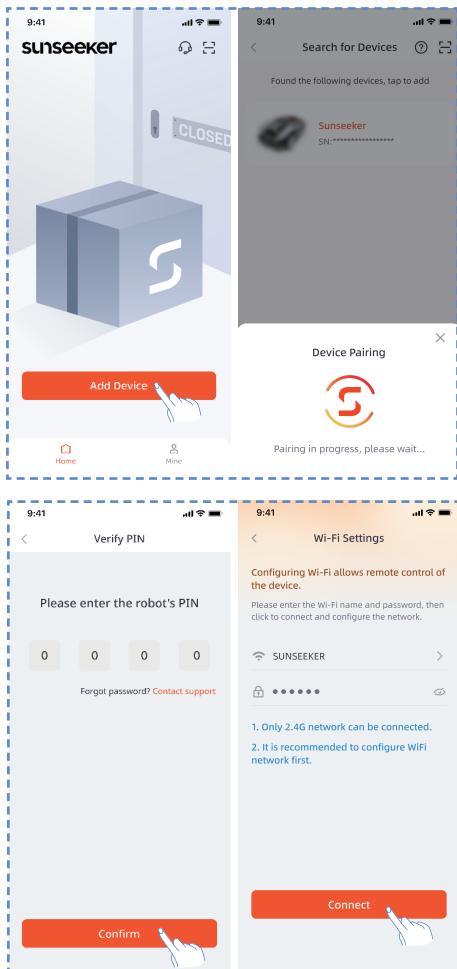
9:41

sunseeker

CLOSED

Add Device

Home

Mine

9:41

Search for Devices

Found the following devices, tap to add

Sunseeker
SN:****************

Device Pairing

Pairing in progress, please wait...

9:41

Verify PIN

Please enter the robot's PIN

| 0 | 0 | 0 | 0 |
|---|---|---|---|

Forgot password? Contact support

Confirm

9:41

Wi-Fi Settings

Configuring Wi-Fi allows remote control of the device.

Please enter the Wi-Fi name and password, then click to connect and configure the network.

SUNSEEKER

••••••

1. Only 2.4G network can be connected.

2. It is recommended to configure WiFi network first.

Connect